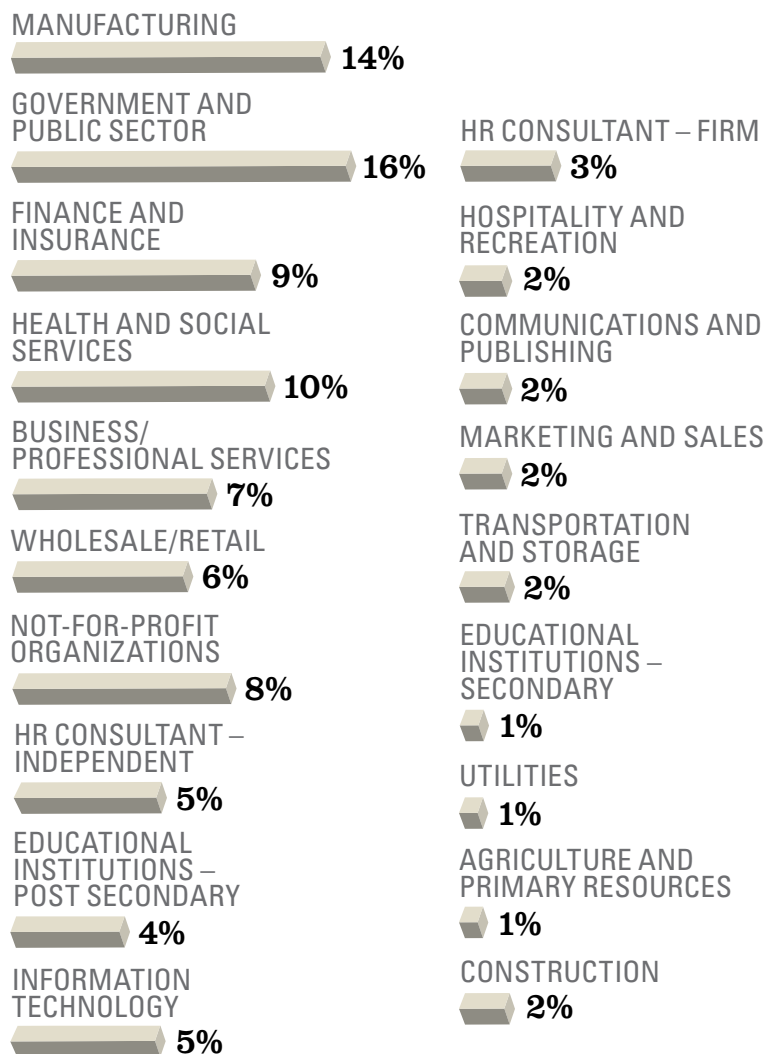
MANUFACTURING
14%

GOVERNMENT AND PUBLIC SECTOR
16%

FINANCE AND INSURANCE
9%

HEALTH AND SOCIAL SERVICES
10%

BUSINESS/ PROFESSIONAL SERVICES
7%

WHOLESALE/RETAIL
6%

NOT-FOR-PROFIT ORGANIZATIONS
8%

HR CONSULTANT – INDEPENDENT
5%

EDUCATIONAL INSTITUTIONS – POST SECONDARY
4%

INFORMATION TECHNOLOGY
5%

HR CONSULTANT – FIRM
3%

HOSPITALITY AND RECREATION
2%

COMMUNICATIONS AND PUBLISHING
2%

MARKETING AND SALES
2%

TRANSPORTATION AND STORAGE
2%

EDUCATIONAL INSTITUTIONS – SECONDARY
1%

UTILITIES
1%

AGRICULTURE AND PRIMARY RESOURCES
1%

CONSTRUCTION
2%